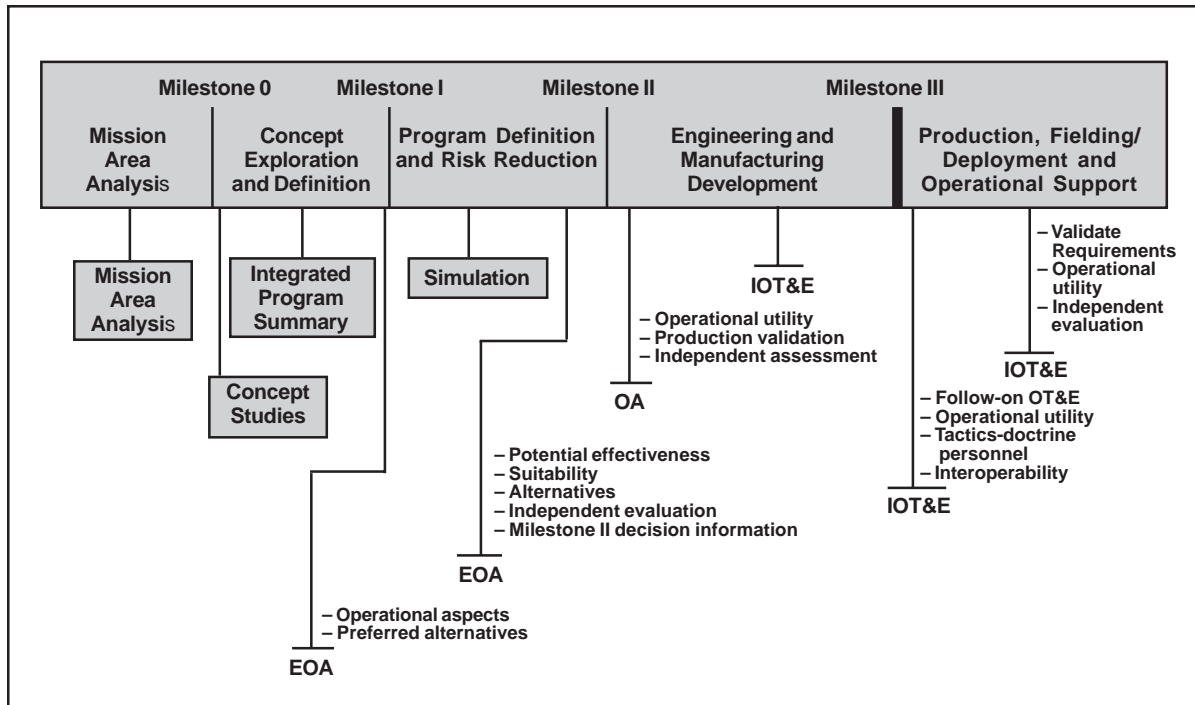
Milestone 0 Milestone I Milestone II Milestone III

Mission Area Analysis

Concept Exploration and Definition

Program Definition and Risk Reduction

Engineering and Manufacturing Development

Production, Fielding/ Deployment and Operational Support

Mission Area Analysis

Integrated Program Summary

Simulation

IOT&E

– Validate Requirements
– Operational utility
– Independent evaluation

IOT&E

– Operational utility
– Production validation
– Independent assessment

OA

Concept Studies

– Follow-on OT&E
– Operational utility
– Tactics-doctrine personnel
– Interoperability

IOT&E

– Potential effectiveness
– Suitability
– Alternatives
– Independent evaluation
– Milestone II decision information

EOA

– Operational aspects
– Preferred alternatives

EOA